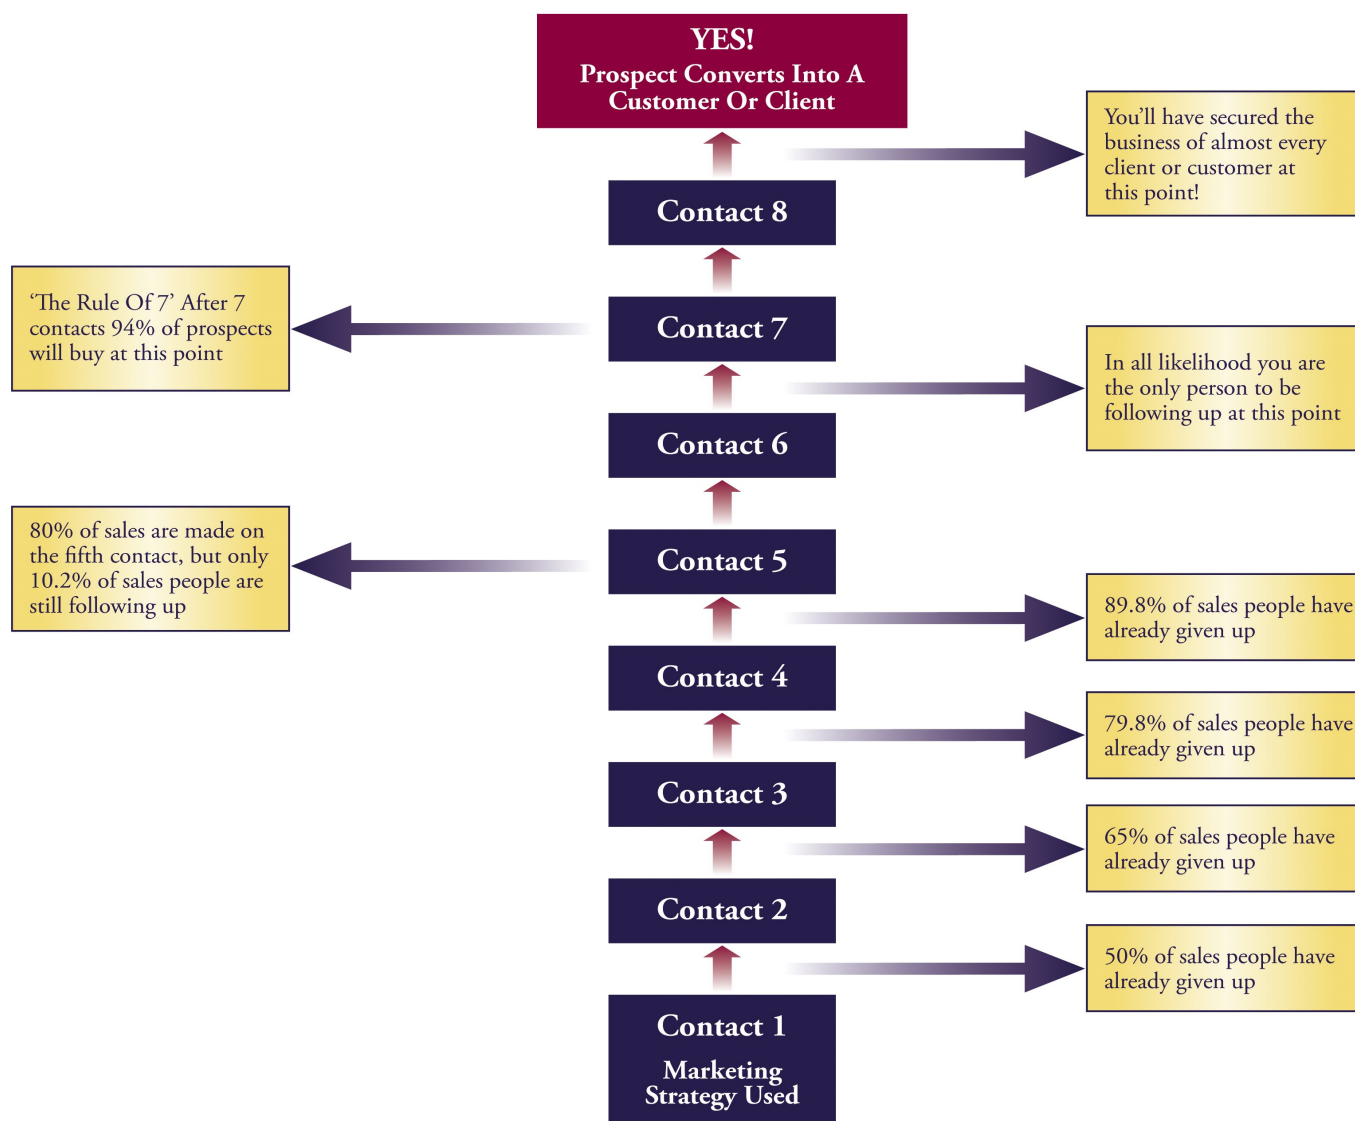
YES!
Prospect Converts Into A Customer Or Client

You'll have secured the business of almost every client or customer at this point!

Contact 8

'The Rule Of 7' After 7 contacts 94% of prospects will buy at this point

Contact 7

In all likelihood you are the only person to be following up at this point

Contact 6

80% of sales are made on the fifth contact, but only 10.2% of sales people are still following up

Contact 5

89.8% of sales people have already given up

Contact 4

79.8% of sales people have already given up

Contact 3

65% of sales people have already given up

Contact 2

50% of sales people have already given up

Contact 1
Marketing Strategy Used